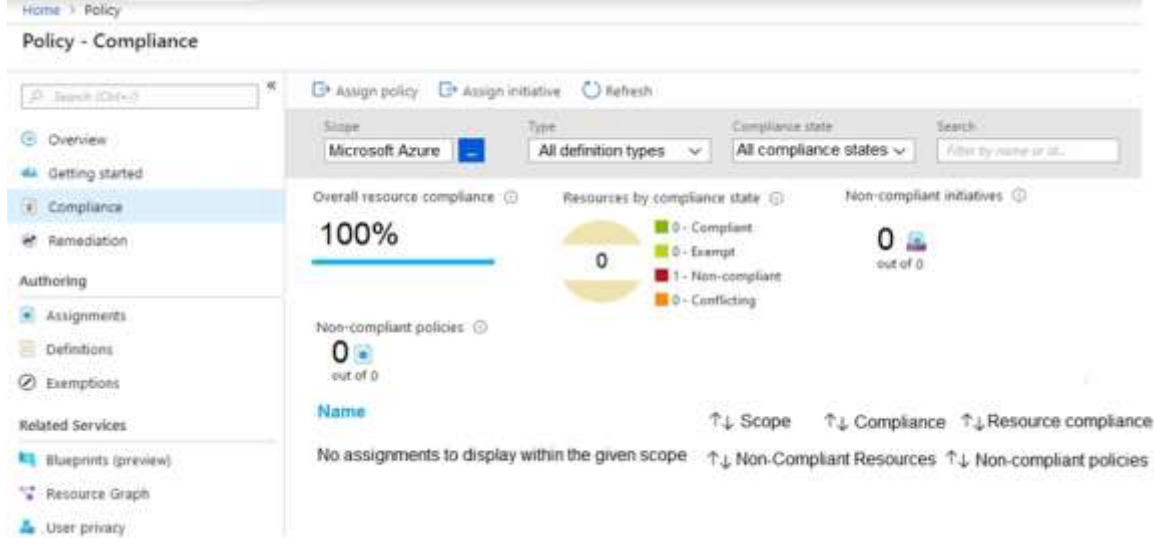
Home > Policy

Policy - Compliance

Search (Ctrl+/)

Overview
Getting started
Compliance
Remediation

Authoring
Assignments
Definitions
Exemptions

Related Services
Blueprints (preview)
Resource Graph
User privacy

Assign policy  Assign initiative  Refresh

Scope
Microsoft Azure ...

Type
All definition types

Compliance state
All compliance states

Search
Filter by name or id...

Overall resource compliance
100%

Resources by compliance state
0
0 - Compliant
0 - Exempt
1 - Non-compliant
0 - Conflicting

Non-compliant initiatives
0
out of 0

Non-compliant policies
0
out of 0

| Name | ↑↓ Scope | ↑↓ Compliance | ↑↓ Resource compliance | ↑↓ Non-Compliant Resources | ↑↓ Non-compliant policies |
|---|---|---|---|---|---|

No assignments to display within the given scope